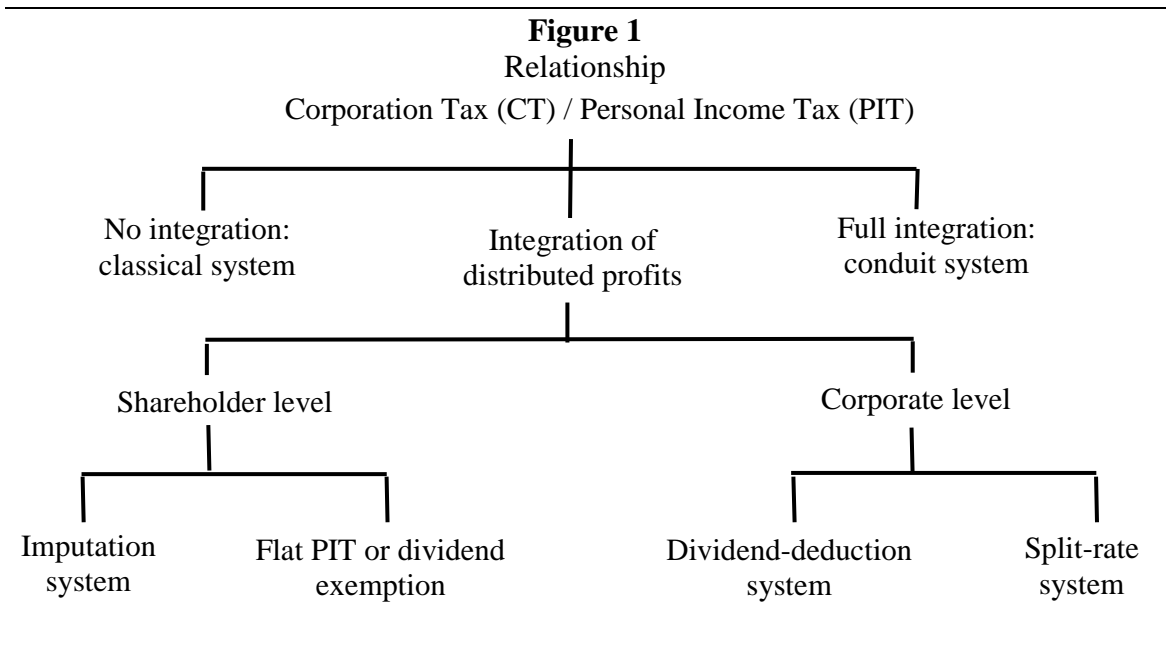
**Figure 1**
Relationship
Corporation Tax (CT) / Personal Income Tax (PIT)

No integration: classical system

Integration of distributed profits

Full integration: conduit system

Shareholder level

Corporate level

Imputation system

Flat PIT or dividend exemption

Dividend-deduction system

Split-rate system